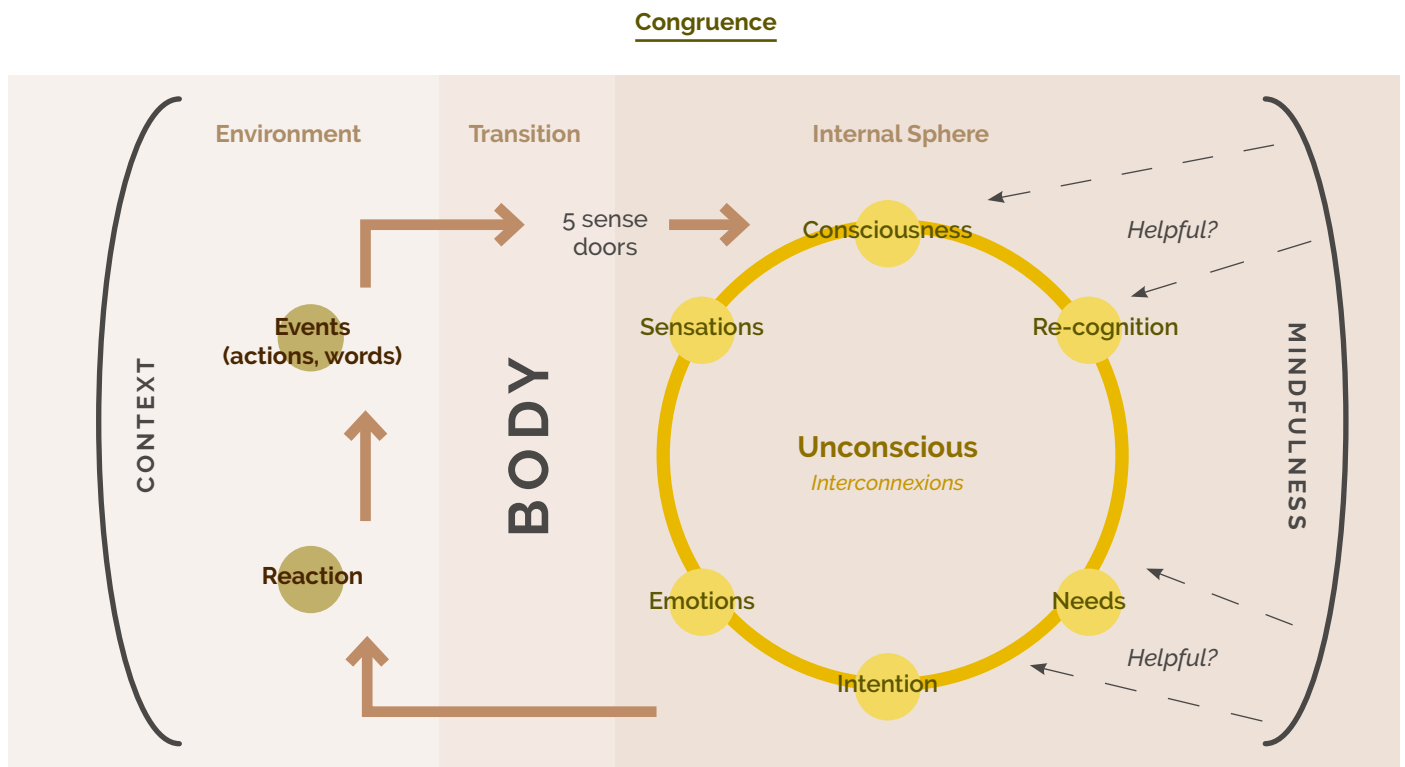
Congruence

Environment

Transition

Internal Sphere

CONTEXT

Events (actions, words)

Reaction

5 sense doors

BODY

Consciousness

Helpful?

Sensations

Re-cognition

Unconscious
Interconnexions

Emotions

Needs

Intention

Helpful?

MINDFULNESS